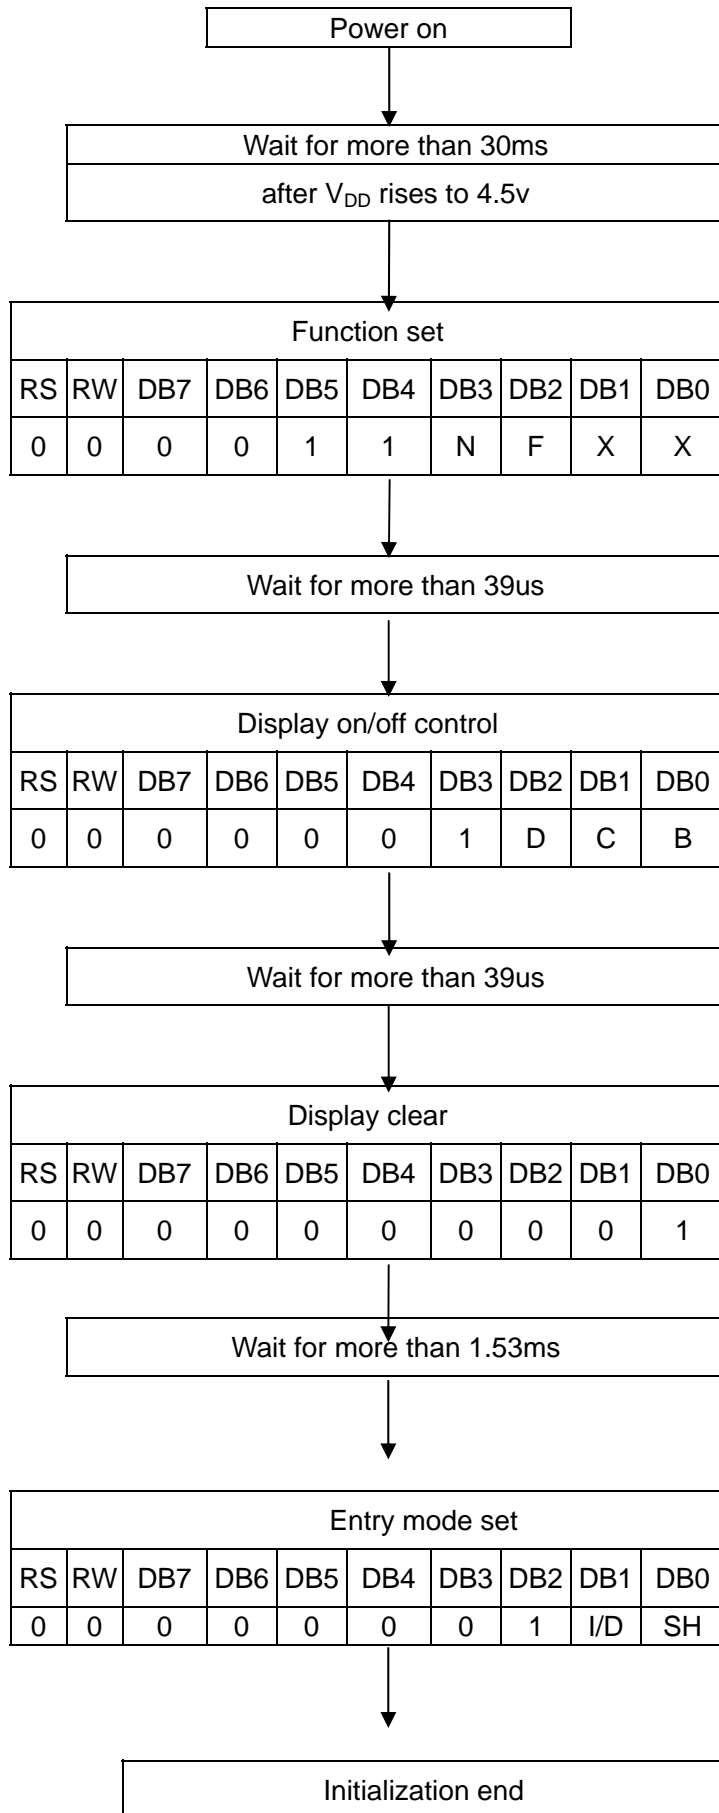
Power on

Wait for more than 30ms

after $V_{DD}$ rises to 4.5v

Function set

| RS | RW | DB7 | DB6 | DB5 | DB4 | DB3 | DB2 | DB1 | DB0 |
|---|---|---|---|---|---|---|---|---|---|
| 0 | 0 | 0 | 0 | 1 | 1 | N | F | X | X |

Wait for more than 39us

Display on/off control

| RS | RW | DB7 | DB6 | DB5 | DB4 | DB3 | DB2 | DB1 | DB0 |
|---|---|---|---|---|---|---|---|---|---|
| 0 | 0 | 0 | 0 | 0 | 0 | 1 | D | C | B |

Wait for more than 39us

Display clear

| RS | RW | DB7 | DB6 | DB5 | DB4 | DB3 | DB2 | DB1 | DB0 |
|---|---|---|---|---|---|---|---|---|---|
| 0 | 0 | 0 | 0 | 0 | 0 | 0 | 0 | 0 | 1 |

Wait for more than 1.53ms

Entry mode set

| RS | RW | DB7 | DB6 | DB5 | DB4 | DB3 | DB2 | DB1 | DB0 |
|---|---|---|---|---|---|---|---|---|---|
| 0 | 0 | 0 | 0 | 0 | 0 | 0 | 1 | I/D | SH |

Initialization end